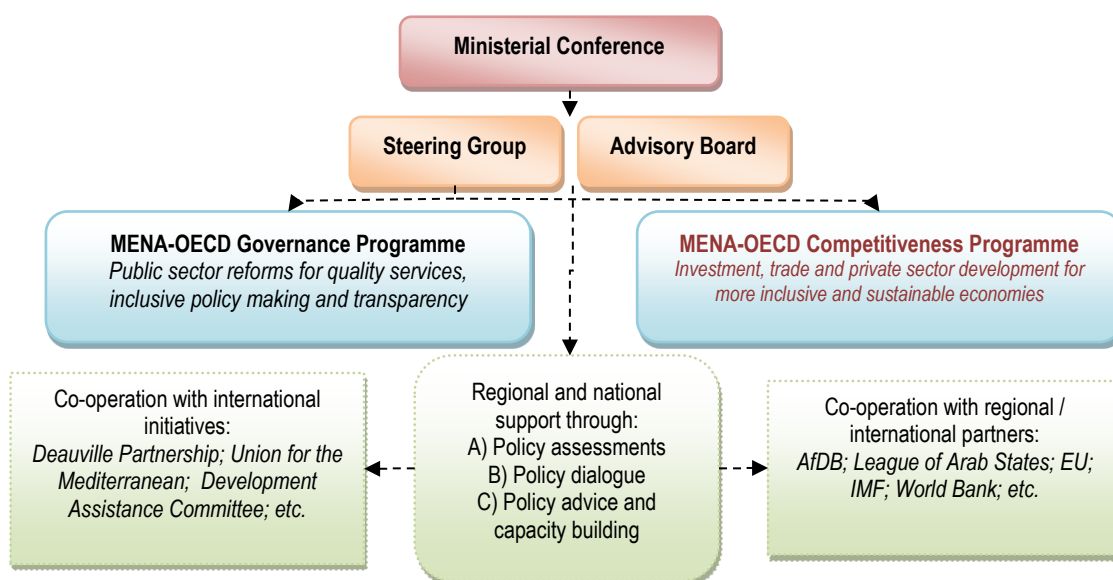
Ministerial Conference

Steering Group

Advisory Board

MENA-OECD Governance Programme
Public sector reforms for quality services, inclusive policy making and transparency

MENA-OECD Competitiveness Programme
Investment, trade and private sector development for more inclusive and sustainable economies

Co-operation with international initiatives:
Deauville Partnership; Union for the Mediterranean; Development Assistance Committee; etc.

Regional and national support through:
A) Policy assessments
B) Policy dialogue
C) Policy advice and capacity building

Co-operation with regional / international partners:
AfDB; League of Arab States; EU; IMF; World Bank; etc.